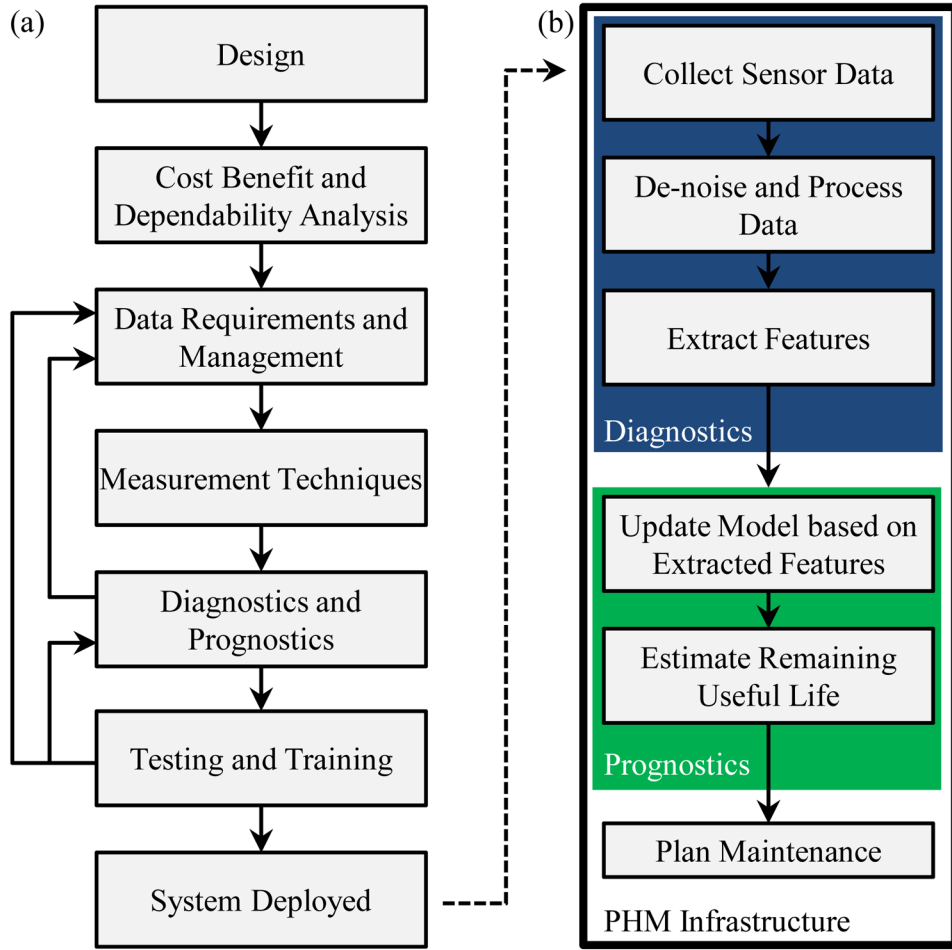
(a)

Design

Cost Benefit and Dependability Analysis

Data Requirements and Management

Measurement Techniques

Diagnostics and Prognostics

Testing and Training

System Deployed

(b)

Collect Sensor Data

De-noise and Process Data

Extract Features

Diagnostics

Update Model based on Extracted Features

Estimate Remaining Useful Life

Prognostics

Plan Maintenance

PHM Infrastructure